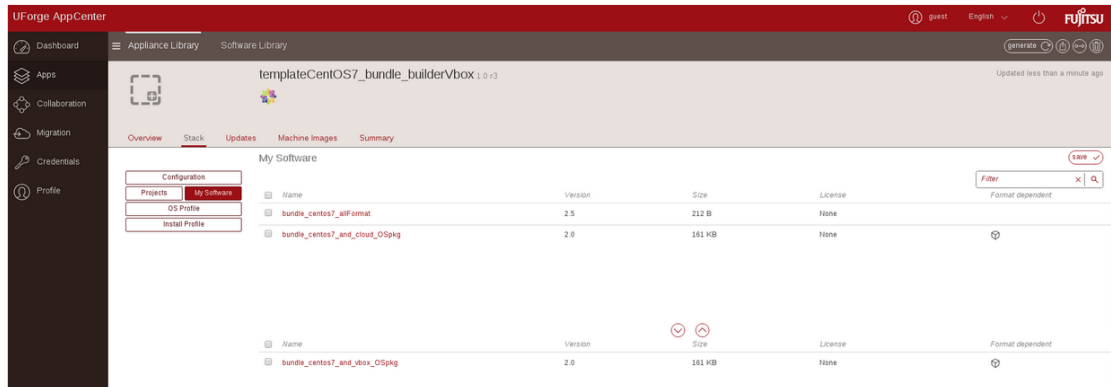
UForge AppCenter

guest English FUJITSU

Dashboard
Apps
Collaboration
Migration
Credentials
Profile

Appliance Library Software Library

generate

templateCentOS7_bundle_builderVbox 1.0 r3

Updated less than a minute ago

Overview Stack Updates Machine Images Summary

Configuration
Projects My Software
OS Profile
Install Profile

My Software

save

Filter

| Name | Version | Size | License | Format dependent |
|---|---|---|---|---|
| bundle_centos7_allFormat | 2.5 | 212 B | None | |
| bundle_centos7_and_cloud_OSpkg | 2.0 | 161 KB | None | |

| Name | Version | Size | License | Format dependent |
|---|---|---|---|---|
| bundle_centos7_and_vbox_OSpkg | 2.0 | 161 KB | None | |